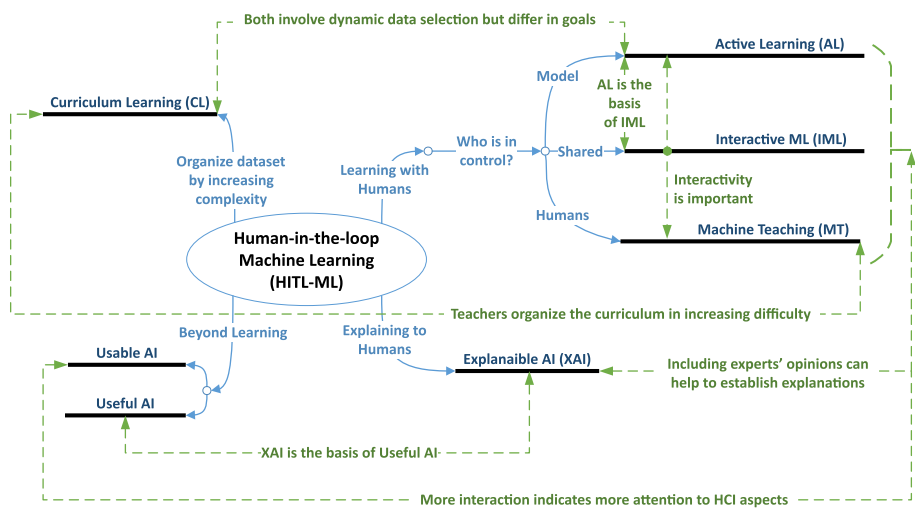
Both involve dynamic data selection but differ in goals

Active Learning (AL)

Curriculum Learning (CL)

Model

AL is the basis of IML

Organize dataset by increasing complexity

Learning with Humans

Who is in control?

Shared

Interactive ML (IML)

Interactivity is important

Humans

Machine Teaching (MT)

Human-in-the-loop Machine Learning (HITL-ML)

Teachers organize the curriculum in increasing difficulty

Beyond Learning

Explaining to Humans

Usable AI

Explanaible AI (XAI)

Including experts' opinions can help to establish explanations

Useful AI

XAI is the basis of Useful AI

More interaction indicates more attention to HCI aspects